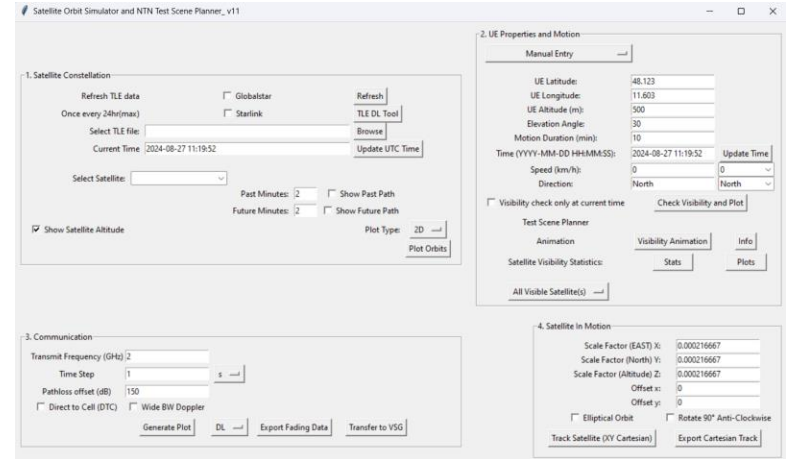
Satellite Orbit Simulator and NTN Test Scene Planner_v11

1. Satellite Constellation

Refresh TLE data
Globalstar
Refresh
Once every 24hr(max)
Starlink
TLE DL Tool
Select TLE file:
Browse
Current Time 2024-08-27 11:19:52
Update UTC Time

Select Satellite:
Past Minutes: 2
Show Past Path
Future Minutes: 2
Show Future Path
Show Satellite Altitude
Plot Type: 2D
Plot Orbits

2. UE Properties and Motion

Manual Entry

UE Latitude: 48.123
UE Longitude: 11.603
UE Altitude (m): 500
Elevation Angle: 30
Motion Duration (min): 10
Time (YYYY-MM-DD HH:MM:SS): 2024-08-27 11:19:52
Update Time
Speed (km/h): 0 0
Direction: North North
Visibility check only at current time
Check Visibility and Plot
Test Scene Planner
Animation
Visibility Animation
Info
Satellite Visibility Statistics:
Stats
Plots

All Visible Satellite(s)

3. Communication

Transmit Frequency (GHz) 2
Time Step 1 s
Pathloss offset (dB) 150
Direct to Cell (DTC)
Wide BW Doppler
Generate Plot
DL
Export Fading Data
Transfer to VSG

4. Satellite In Motion

Scale Factor (EAST) X: 0.000216667
Scale Factor (North) Y: 0.000216667
Scale Factor (Altitude) Z: 0.000216667
Offset x: 0
Offset y: 0
Elliptical Orbit
Rotate 90° Anti-Clockwise
Track Satellite (XY Cartesian)
Export Cartesian Track